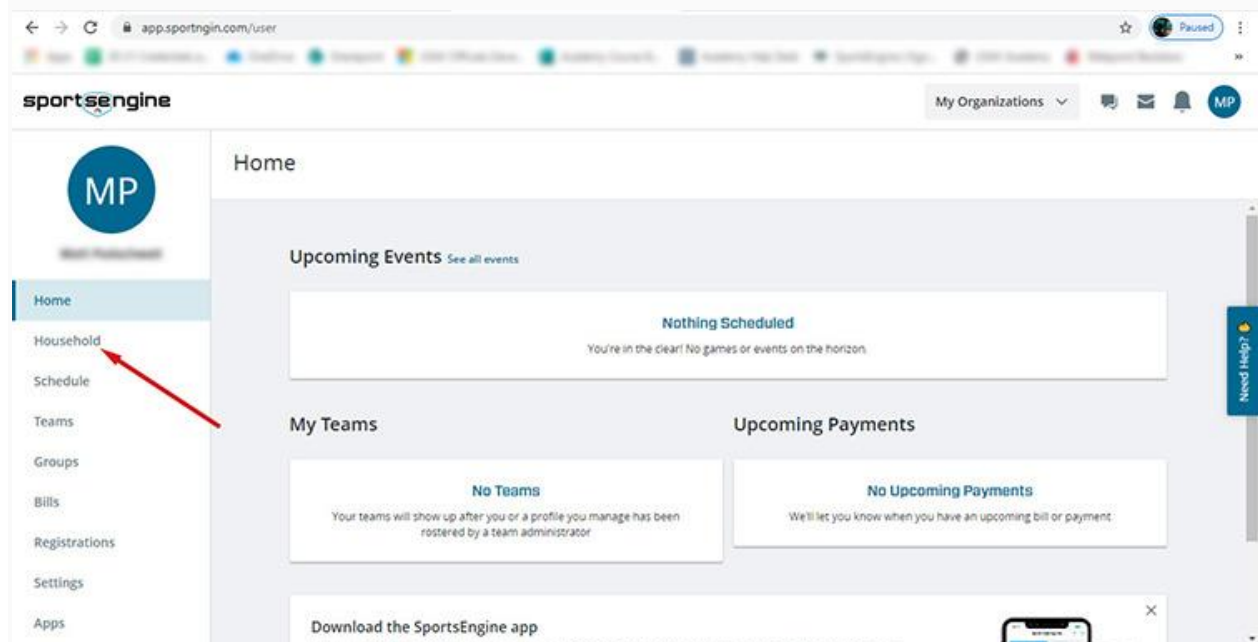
app.sportngin.com/user

Paused

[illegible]

sportsengine

My Organizations

MP

MP

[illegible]

Home

Household

Schedule

Teams

Groups

Bills

Registrations

Settings

Apps

Home

Upcoming Events See all events

Nothing Scheduled

You're in the clear! No games or events on the horizon.

My Teams

No Teams

Your teams will show up after you or a profile you manage has been rostered by a team administrator

Upcoming Payments

No Upcoming Payments

We'll let you know when you have an upcoming bill or payment

Download the SportsEngine app

Need Help?